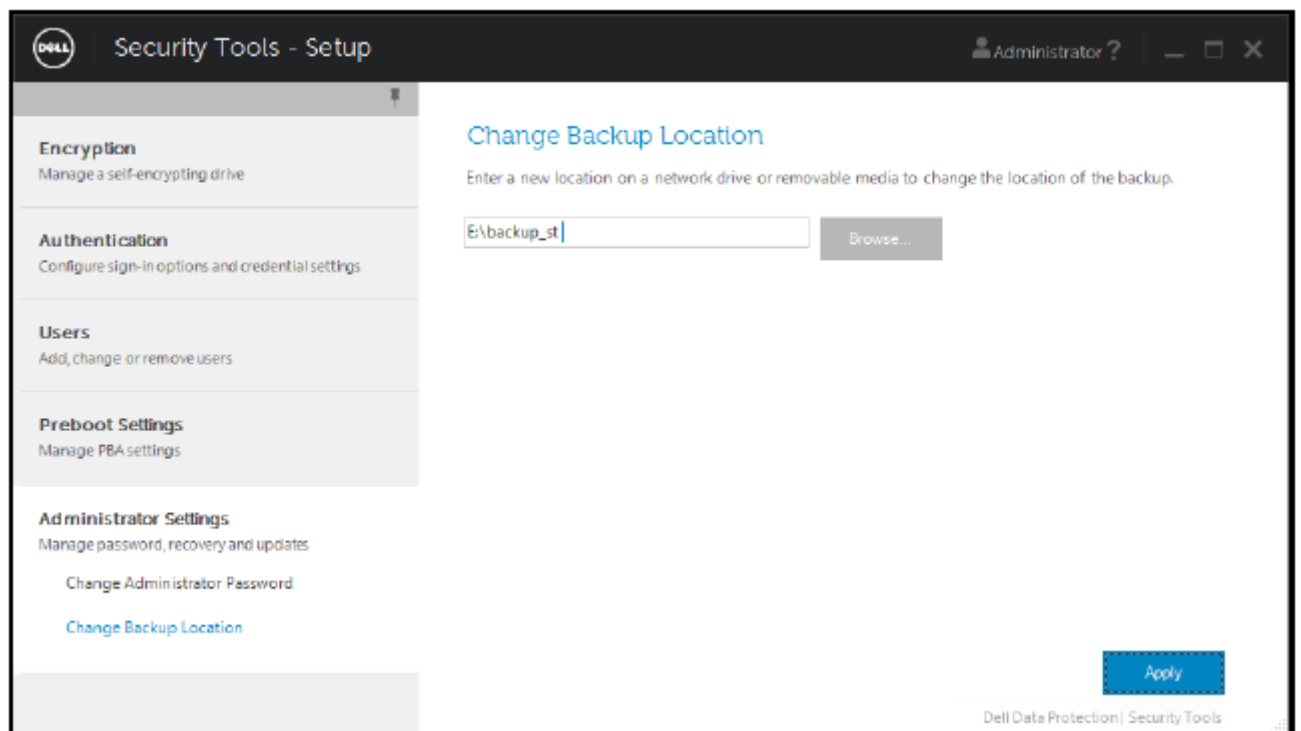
DELL Security Tools - Setup

Administrator ?

Encryption
Manage a self-encrypting drive

Authentication
Configure sign-in options and credential settings

Users
Add, change or remove users

Preboot Settings
Manage PBA settings

Administrator Settings
Manage password, recovery and updates

Change Administrator Password

Change Backup Location

Change Backup Location

Enter a new location on a network drive or removable media to change the location of the backup.

E:\backup_st

Browse...

Apply

Dell Data Protection| Security Tools